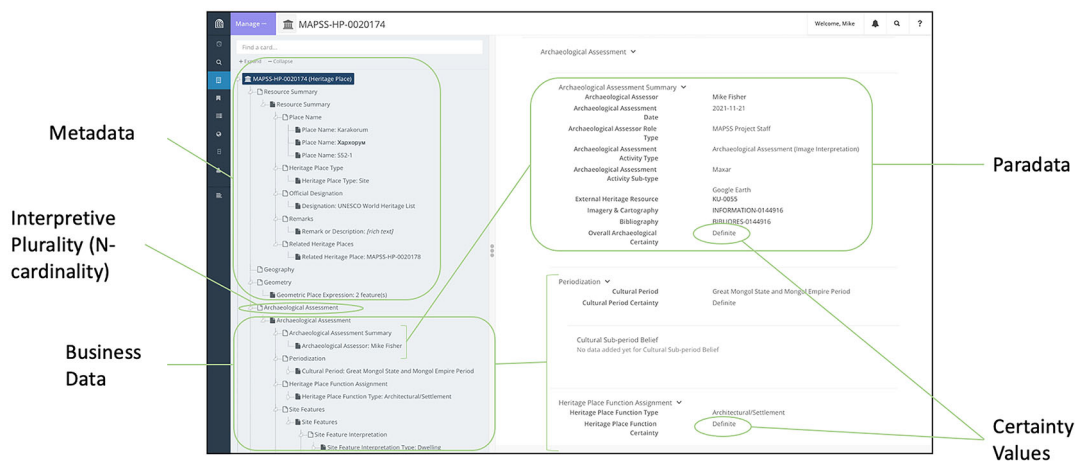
Manage
MAPSS-HP-0020174
Welcome, Mike
Find a card...
+ Expand — Collapse
MAPSS-HP-0020174 (Heritage Place)
Resource Summary
Resource Summary
Place Name
Place Name: Karakorum
Place Name: Хархорум
Place Name: SS2-1
Heritage Place Type
Heritage Place Type: Site
Official Designation
Designation: UNESCO World Heritage List
Remarks
Remark or Description: [rich text]
Related Heritage Places
Related Heritage Place: MAPSS-HP-0020178
Geography
Geometry
Geometric Place Expression: 2 feature(s)
Archaeological Assessment
Archaeological Assessment
Archaeological Assessment Summary
Archaeological Assessor: Mike Fisher
Periodization
Cultural Period: Great Mongol State and Mongol Empire Period
Heritage Place Function Assignment
Heritage Place Function Type: Architectural/Settlement
Site Features
Site Features
Site Feature Interpretation
Site Feature Interpretation Type: Dwelling

Archaeological Assessment

Archaeological Assessment Summary
Archaeological Assessor: Mike Fisher
Archaeological Assessment Date: 2021-11-21
Archaeological Assessor Role Type: MAPSS Project Staff
Archaeological Assessment Activity Type: Archaeological Assessment (Image Interpretation)
Archaeological Assessment Activity Sub-type: Maxar
Google Earth
External Heritage Resource: KU-0055
Imagery & Cartography: INFORMATION-0144916
Bibliography: BIBLIOREF-0144916
Overall Archaeological Certainty: Definite

Periodization
Cultural Period: Great Mongol State and Mongol Empire Period
Cultural Period Certainty: Definite

Cultural Sub-period Belief
No data added yet for Cultural Sub-period Belief

Heritage Place Function Assignment
Heritage Place Function Type: Architectural/Settlement
Heritage Place Function Certainty: Definite

Metadata
Interpretive Plurality (N-cardinality)
Business Data
Paradata
Certainty Values